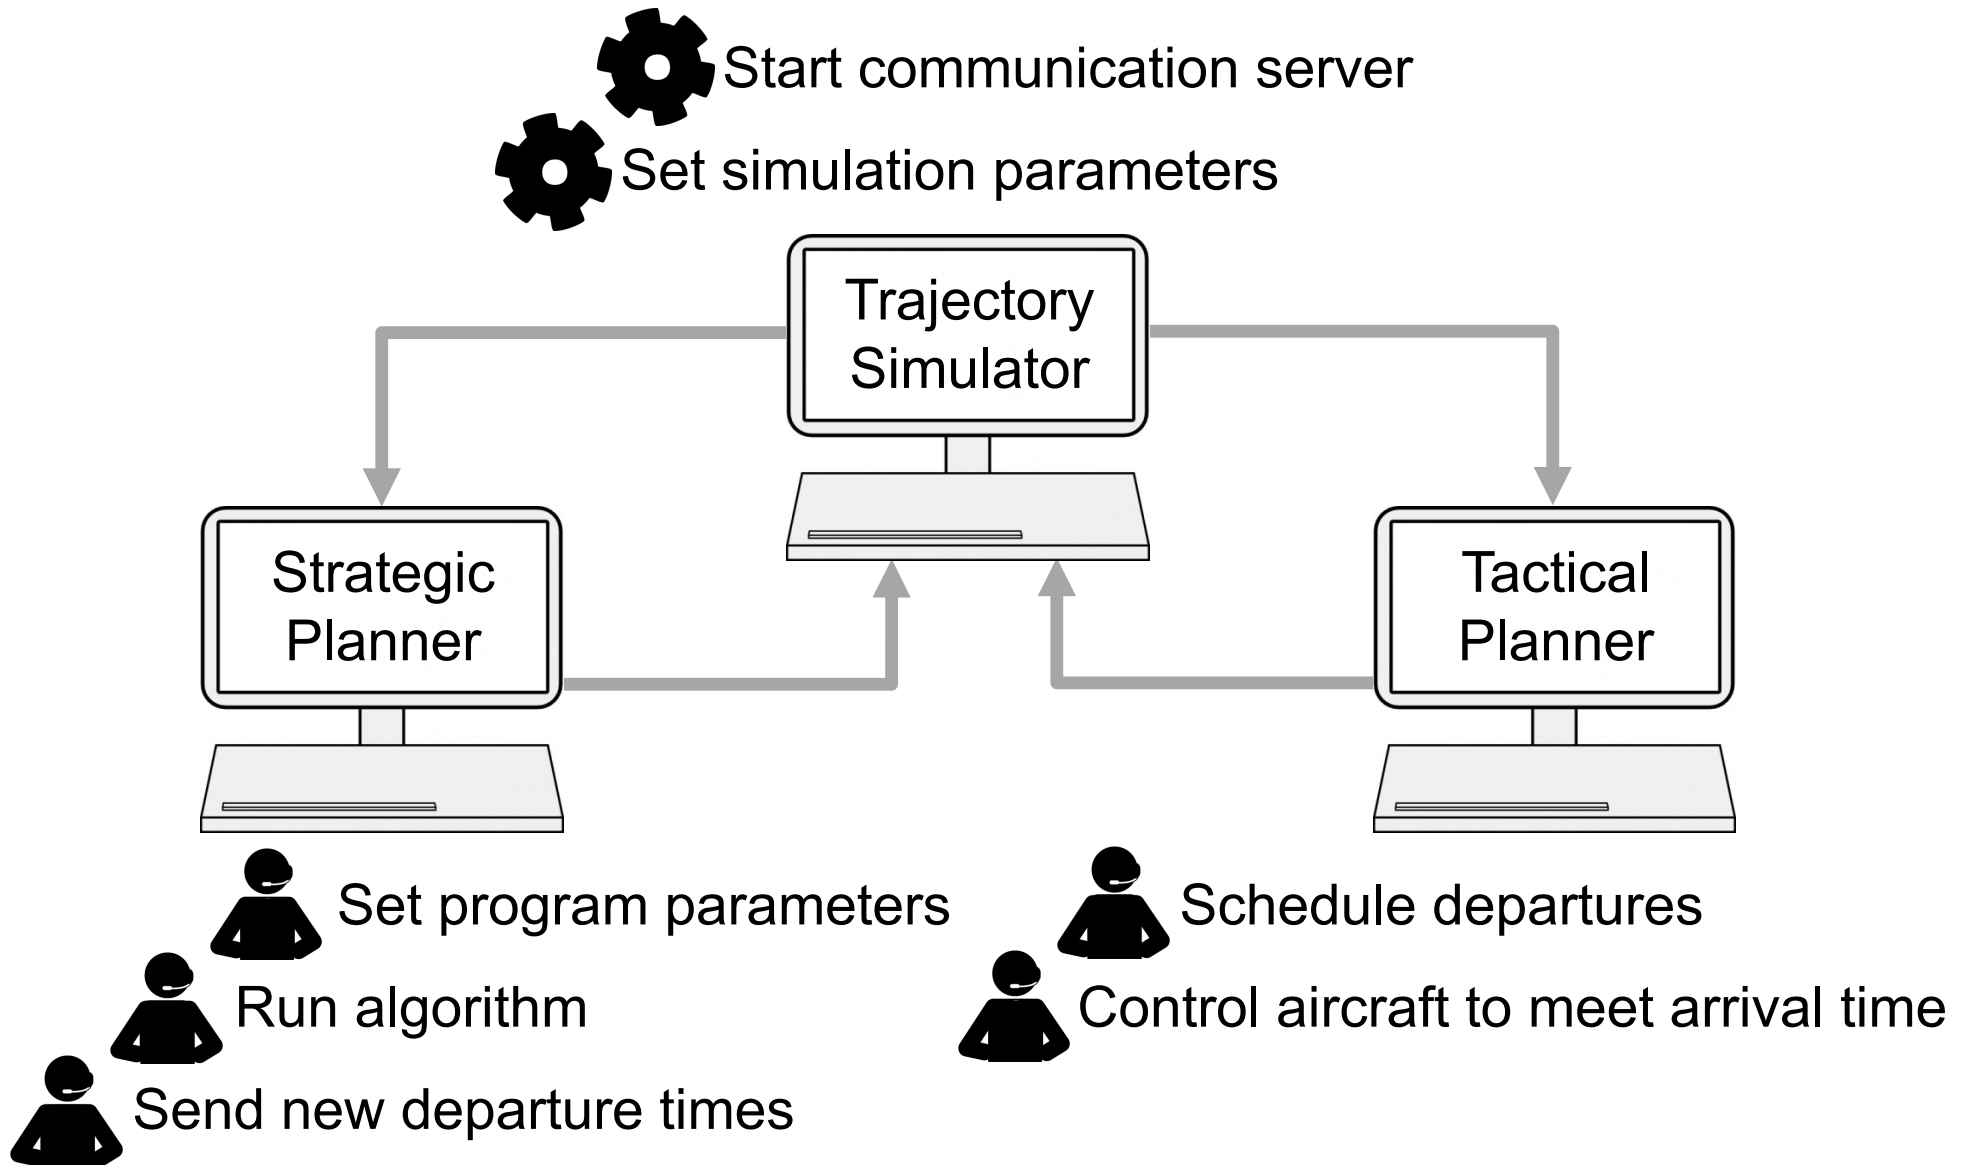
Start communication server

Set simulation parameters

Trajectory Simulator

Strategic Planner

Tactical Planner

Set program parameters

Run algorithm

Send new departure times

Schedule departures

Control aircraft to meet arrival time